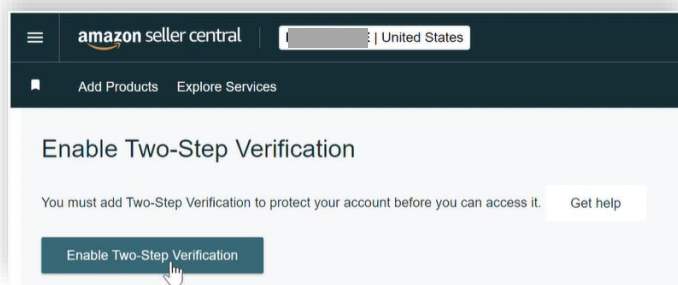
amazon seller central

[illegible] | United States

Add Products Explore Services

Enable Two-Step Verification

You must add Two-Step Verification to protect your account before you can access it.

Get help

Enable Two-Step Verification